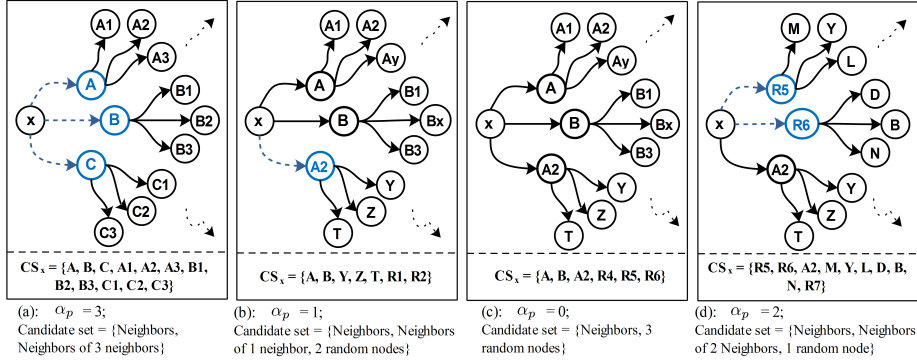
A1 A2 A3 A B1 x B B2 B3 C C1 C2 C3

CS$_x$ = {A, B, C, A1, A2, A3, B1, B2, B3, C1, C2, C3}

(a): $\alpha_p$ = 3;
Candidate set = {Neighbors, Neighbors of 3 neighbors}

A1 A2 A Ay B1 x B Bx B3 A2 Y Z T

CS$_x$ = {A, B, Y, Z, T, R1, R2}

(b): $\alpha_p$ = 1;
Candidate set = {Neighbors, Neighbors of 1 neighbor, 2 random nodes}

A1 A2 A Ay B1 x B Bx B3 A2 Y Z T

CS$_x$ = {A, B, A2, R4, R5, R6}

(c): $\alpha_p$ = 0;
Candidate set = {Neighbors, 3 random nodes}

M Y R5 L D x R6 B N A2 Y Z T

CS$_x$ = {R5, R6, A2, M, Y, L, D, B, N, R7}

(d): $\alpha_p$ = 2;
Candidate set = {Neighbors, Neighbors of 2 Neighbors, 1 random node}